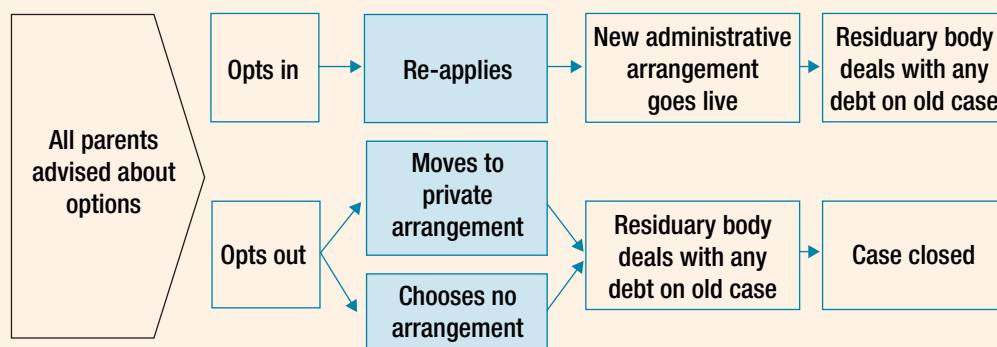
All parents advised about options

Opts in

Re-applies

New administrative arrangement goes live

Residuary body deals with any debt on old case

Opts out

Moves to private arrangement

Chooses no arrangement

Residuary body deals with any debt on old case

Case closed